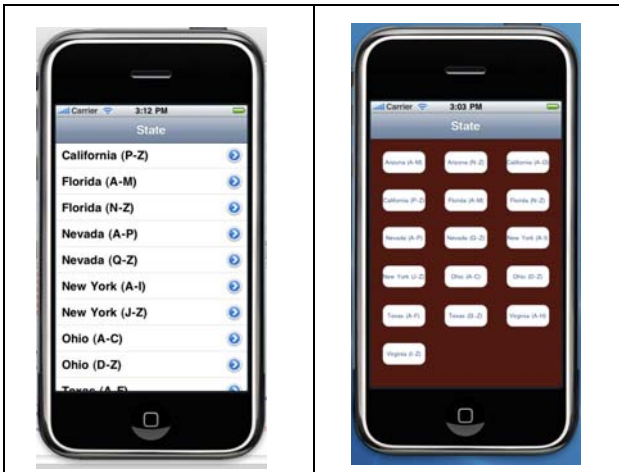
Carrier 3:12 PM
State
California (P-Z)
Florida (A-M)
Florida (N-Z)
Nevada (A-P)
Nevada (Q-Z)
New York (A-I)
New York (J-Z)
Ohio (A-C)
Ohio (D-Z)
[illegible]

Carrier 3:03 PM
State
Arizona (A-M)
Arizona (N-Z)
California (A-O)
California (P-Z)
Florida (A-M)
Florida (N-Z)
Nevada (A-P)
Nevada (Q-Z)
New York (A-I)
New York (J-Z)
Ohio (A-C)
Ohio (D-Z)
Texas (A-F)
Texas (G-Z)
Virginia (A-H)
Virginia (I-Z)